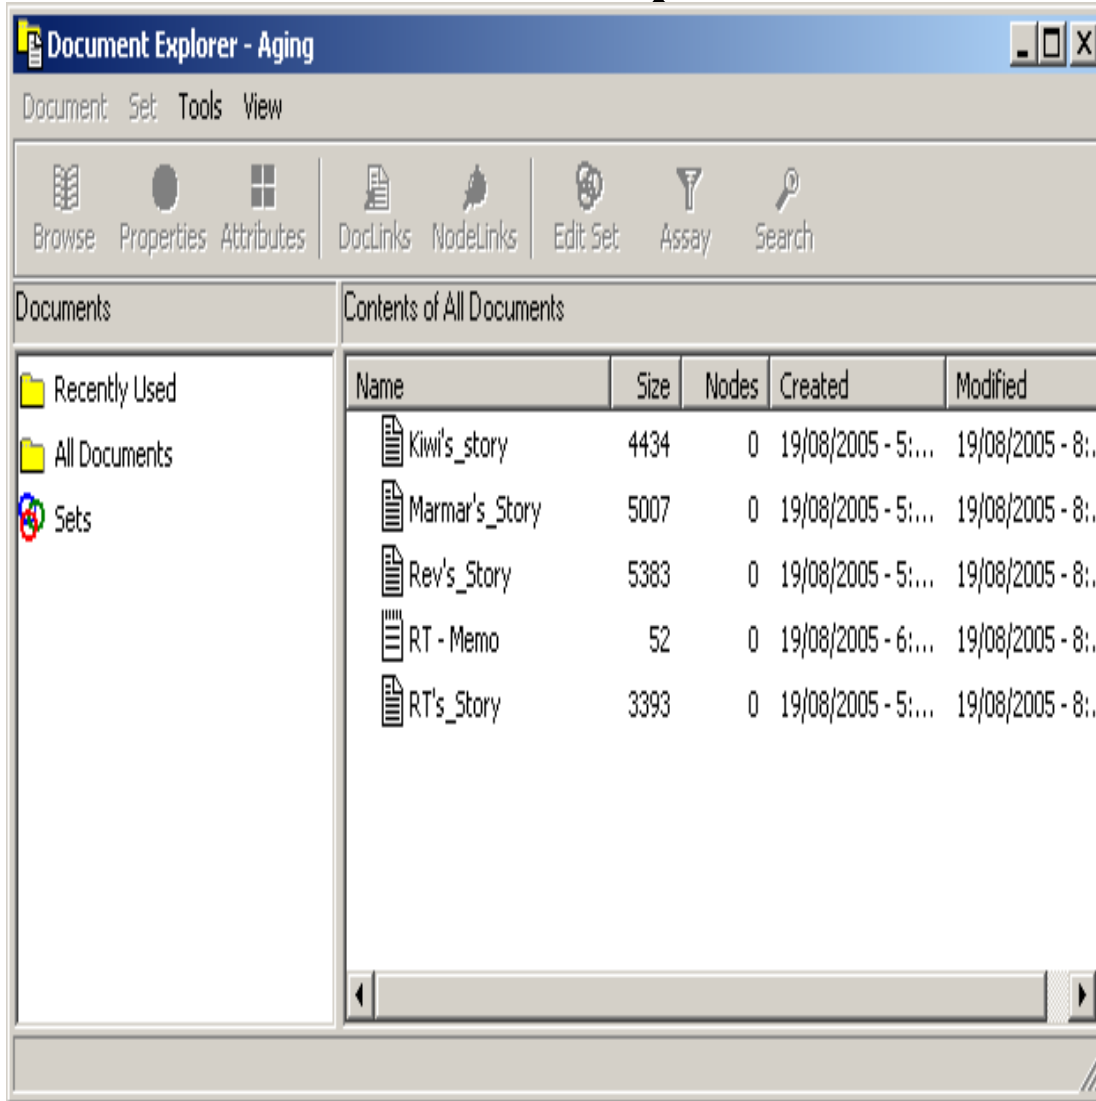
Document Explorer - Aging

Document Set Tools View

Browse Properties Attributes DocLinks NodeLinks Edit Set Assay Search

Documents

Recently Used
All Documents
Sets

Contents of All Documents

| Name | Size | Nodes | Created | Modified |
|---|---|---|---|---|
| Kiwi's_story | 4434 | 0 | 19/08/2005 - 5:... | 19/08/2005 - 8:. |
| Marmar's_Story | 5007 | 0 | 19/08/2005 - 5:... | 19/08/2005 - 8:. |
| Rev's_Story | 5383 | 0 | 19/08/2005 - 5:... | 19/08/2005 - 8:. |
| RT - Memo | 52 | 0 | 19/08/2005 - 6:... | 19/08/2005 - 8:. |
| RT's_Story | 3393 | 0 | 19/08/2005 - 5:... | 19/08/2005 - 8:. |